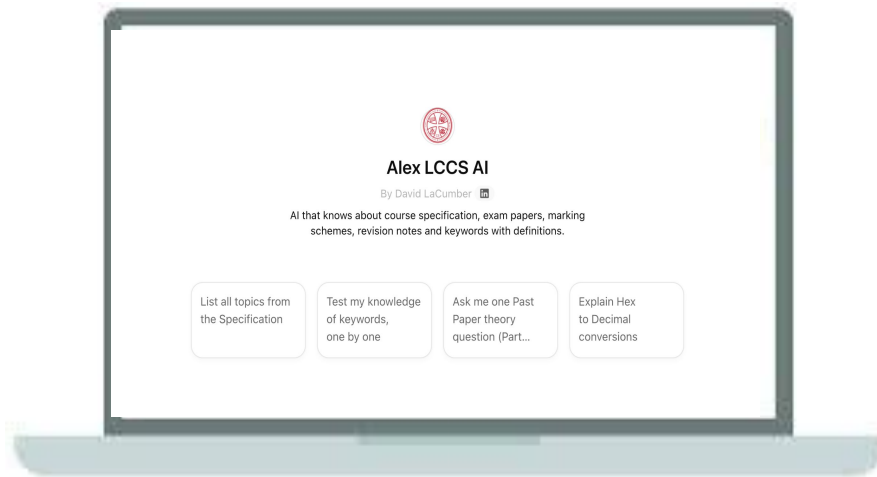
Alex LCCS AI

By David LaCumber in

AI that knows about course specification, exam papers, marking schemes, revision notes and keywords with definitions.

List all topics from the Specification

Test my knowledge of keywords, one by one

Ask me one Past Paper theory question (Part...

Explain Hex to Decimal conversions